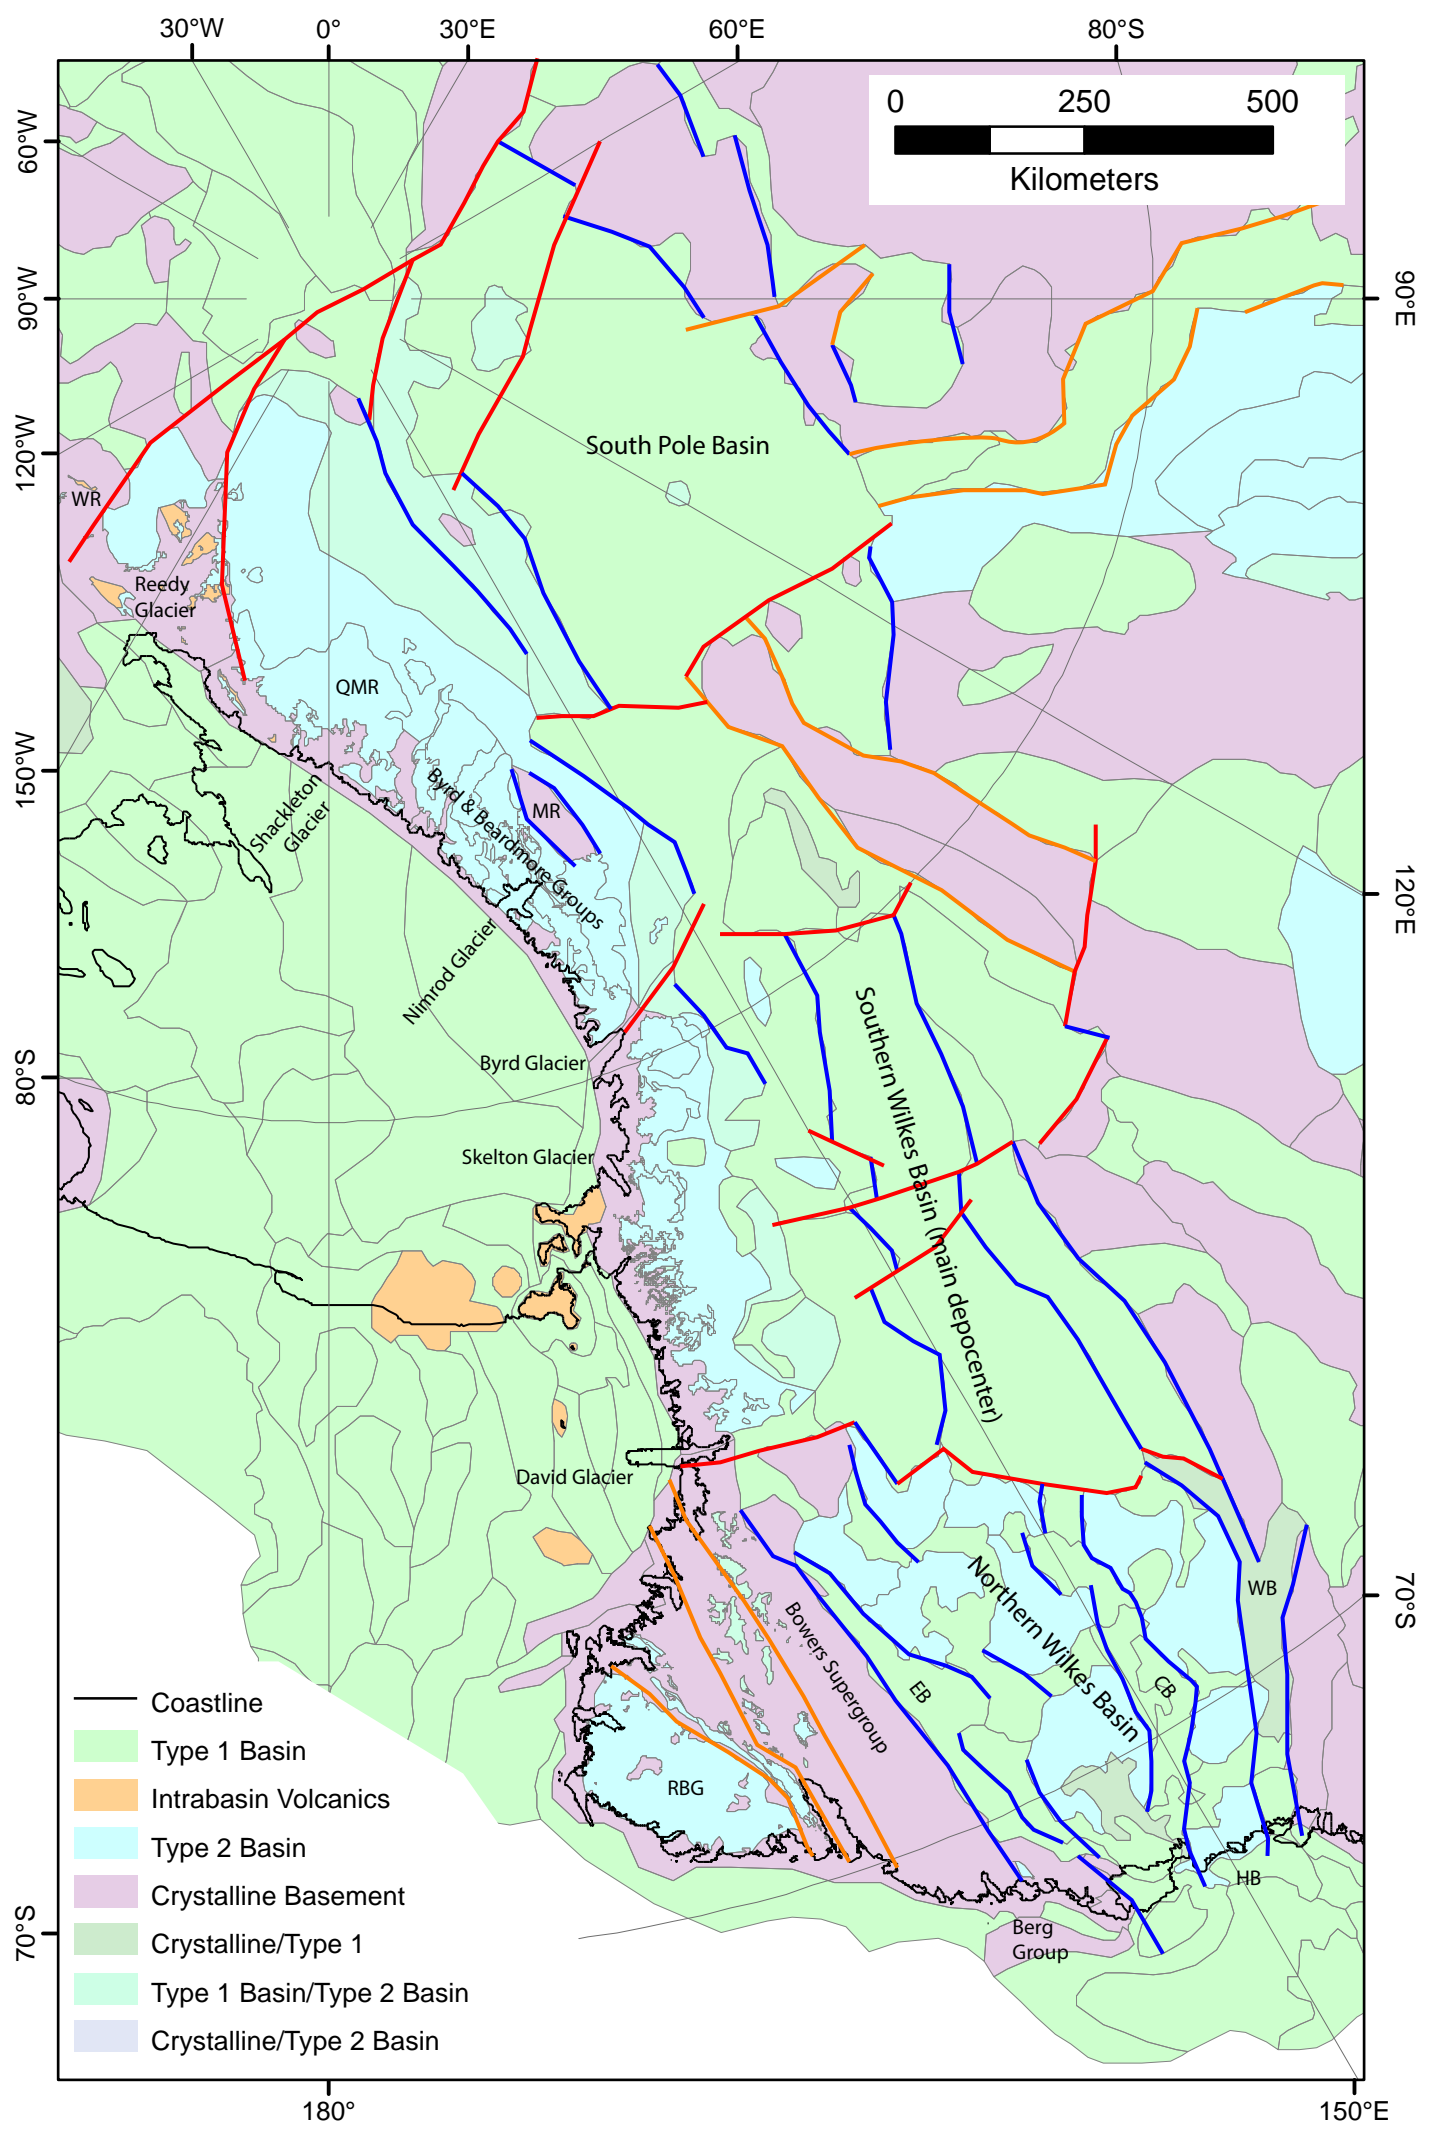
30°W 0° 30°E 60°E 80°S

0 250 500
Kilometers

60°W
90°W
120°W
150°W
80°S
70°S

90°E
120°E
70°S

South Pole Basin
WR
Reedy Glacier
QMR
MR
Shackleton Glacier
Byrd & Beardmore Groups
Nimrod Glacier
Byrd Glacier
Skelton Glacier
David Glacier
Southern Wilkes Basin (main depocenter)
Northern Wilkes Basin
Bowers Supergroup
EB
CB
WB
HB
RBG
Berg Group

Coastline
Type 1 Basin
Intrabasin Volcanics
Type 2 Basin
Crystalline Basement
Crystalline/Type 1
Type 1 Basin/Type 2 Basin
Crystalline/Type 2 Basin

180° 150°E